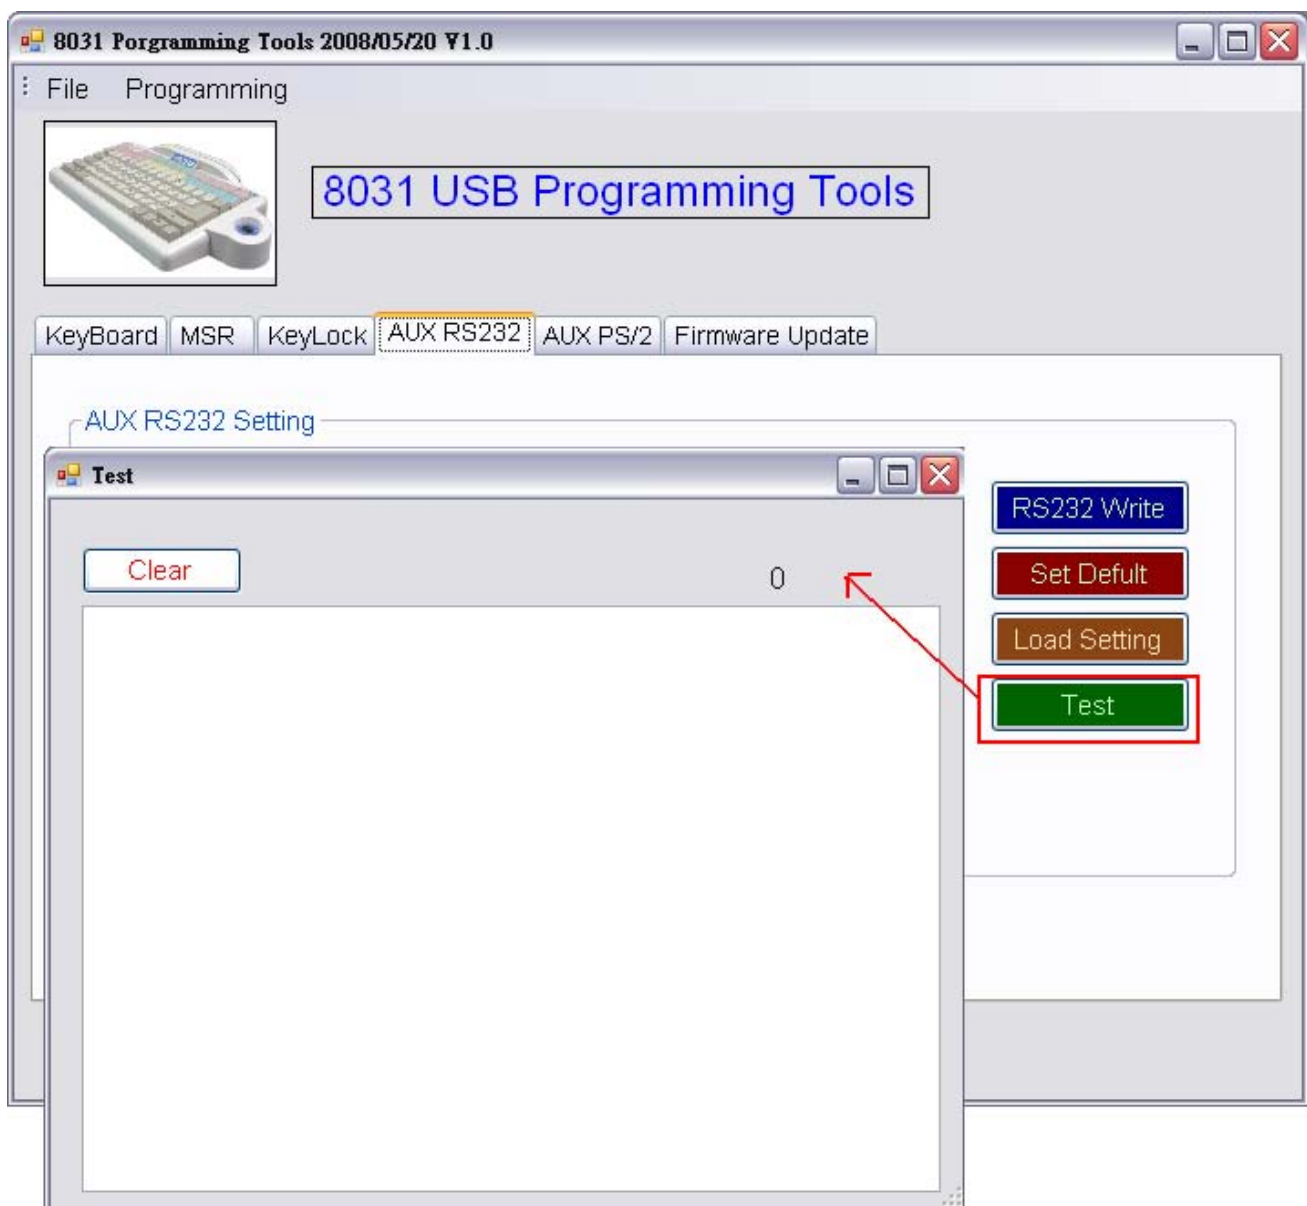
8031 Porgramming Tools 2008/05/20 V1.0

File Programming

8031 USB Programming Tools

KeyBoard MSR KeyLock AUX RS232 AUX PS/2 Firmware Update

AUX RS232 Setting

Test

Clear

0

RS232 Write

Set Defult

Load Setting

Test